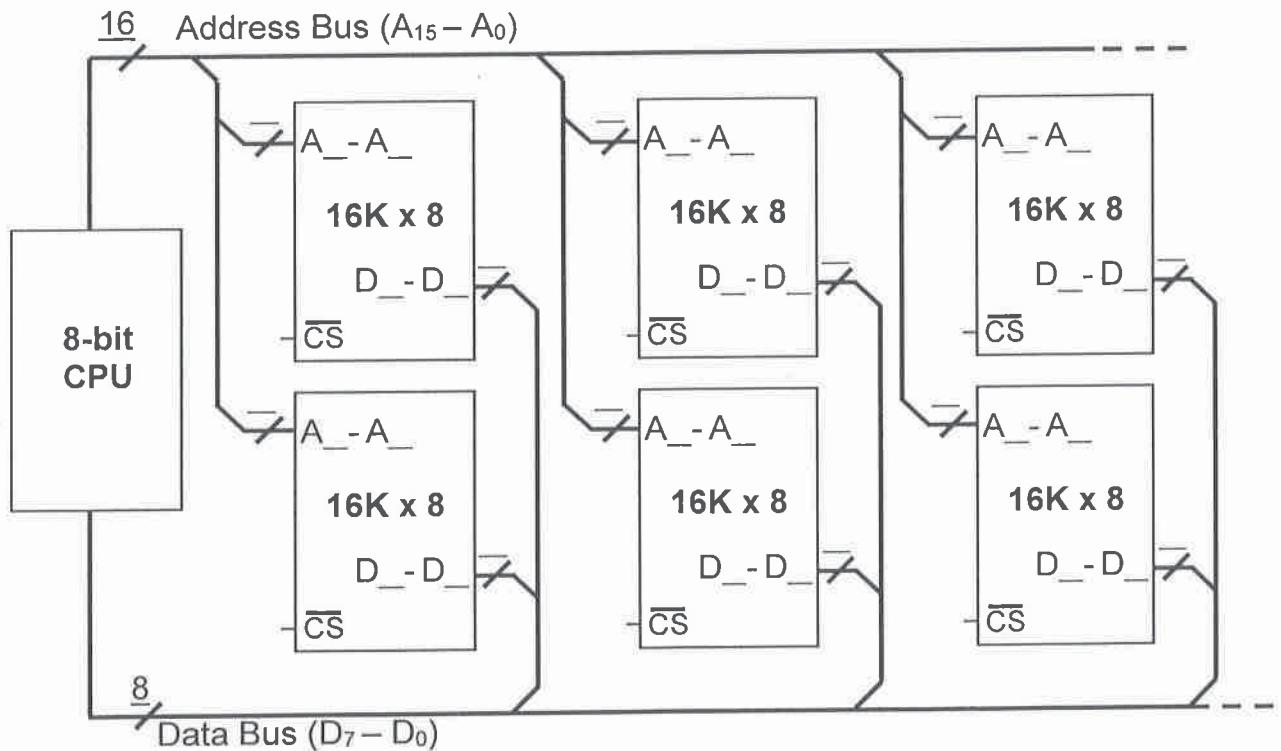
16 Address Bus ($A_{15} - A_0$)

8-bit CPU

__

A_-A_

16K x 8

__

D_-D_

$\overline{CS}$

__

A_-A_

16K x 8

__

D_-D_

$\overline{CS}$

__

A_-A_

16K x 8

__

D_-D_

$\overline{CS}$

__

A_-A_

16K x 8

__

D_-D_

$\overline{CS}$

__

A_-A_

16K x 8

__

D_-D_

$\overline{CS}$

__

A_-A_

16K x 8

__

D_-D_

$\overline{CS}$

8

Data Bus ($D_7 - D_0$)